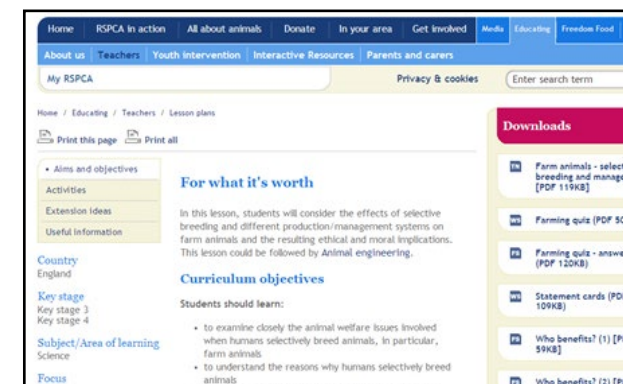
Home | RSPCA in action | All about animals | Donate | In your area | Get involved | Media | Educating | Freedom Food

About us | Teachers | Youth intervention | Interactive Resources | Parents and carers

My RSPCA

Privacy & cookies

Enter search term

Home / Educating / Teachers / Lesson plans

Print this page Print all

• Aims and objectives

Activities

Extension ideas

Useful information

Country
England

Key stage
Key stage 3
Key stage 4

Subject/Area of learning
Science

Focus

For what it's worth

In this lesson, students will consider the effects of selective breeding and different production/management systems on farm animals and the resulting ethical and moral implications. This lesson could be followed by Animal engineering.

Curriculum objectives

Students should learn:

• to examine closely the animal welfare issues involved when humans selectively breed animals, in particular, farm animals
• to understand the reasons why humans selectively breed animals

Downloads

Farm animals - select breeding and manage [PDF 119KB]

Farming quiz (PDF 5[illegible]

Farming quiz - answe (PDF 120KB)

Statement cards (PD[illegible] 109KB)

Who benefits? (1) [P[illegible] 59KB]

Who benefits? (2) [P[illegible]